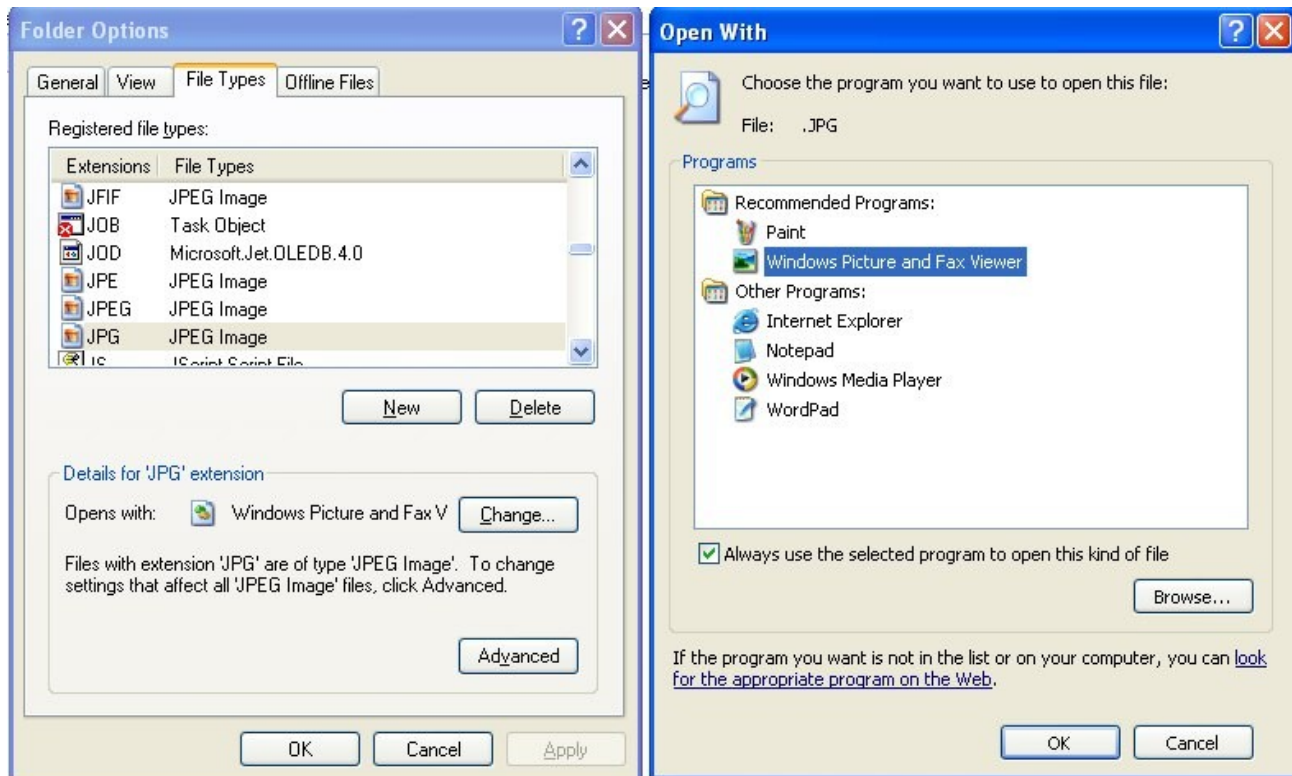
Folder Options

General | View | File Types | Offline Files

Registered file types:

| Extensions | File Types |
|---|---|
| JFIF | JPEG Image |
| JOB | Task Object |
| JOD | Microsoft.Jet.OLEDB.4.0 |
| JPE | JPEG Image |
| JPEG | JPEG Image |
| JPG | JPEG Image |
| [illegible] | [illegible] |

New Delete

Details for 'JPG' extension

Opens with: Windows Picture and Fax V Change...

Files with extension 'JPG' are of type 'JPEG Image'. To change settings that affect all 'JPEG Image' files, click Advanced.

Advanced

OK Cancel Apply

Open With

Choose the program you want to use to open this file:

File: .JPG

Programs

Recommended Programs:
Paint
Windows Picture and Fax Viewer
Other Programs:
Internet Explorer
Notepad
Windows Media Player
WordPad

Always use the selected program to open this kind of file

Browse...

If the program you want is not in the list or on your computer, you can look for the appropriate program on the Web.

OK Cancel